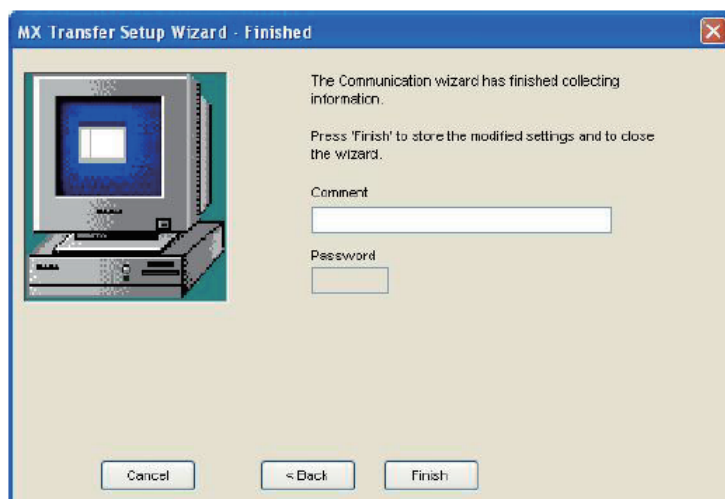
MX Transfer Setup Wizard - Finished

The Communication wizard has finished collecting information.

Press 'Finish' to store the modified settings and to close the wizard.

Comment

Password

Cancel

< Back

Finish